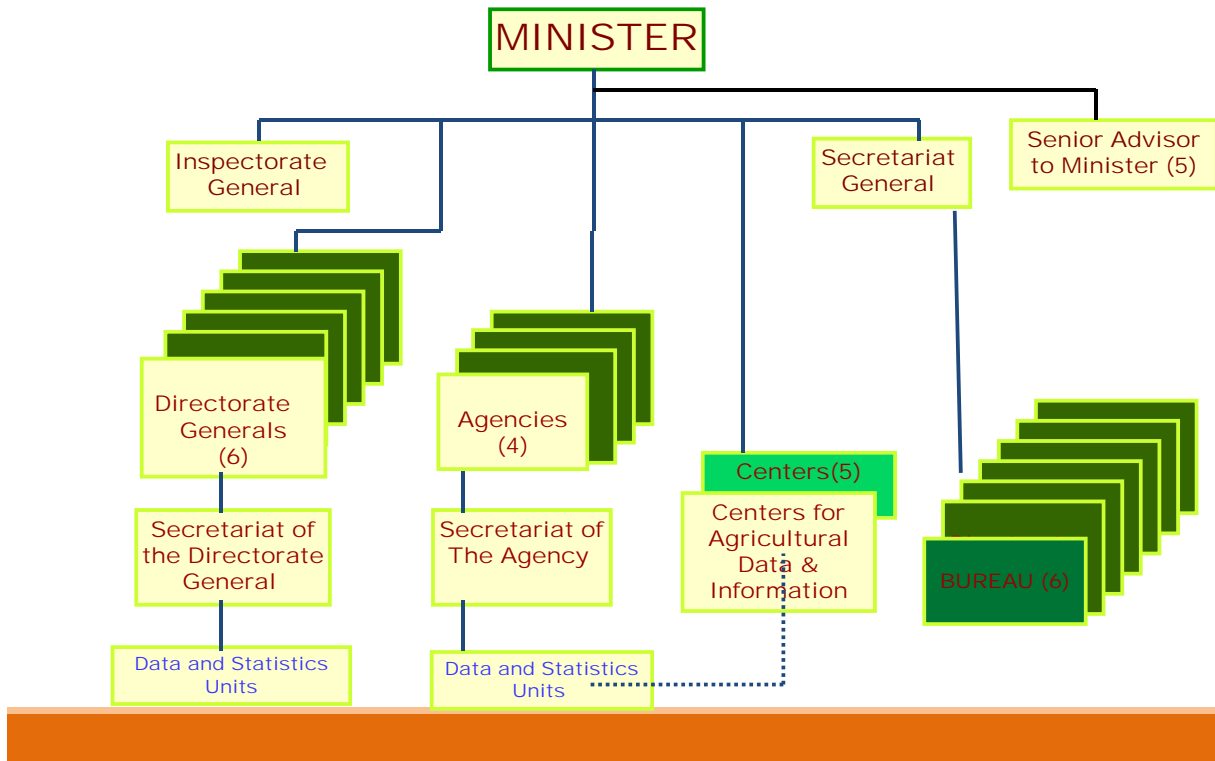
MINISTER

Inspectorate General

Secretariat General

Senior Advisor to Minister (5)

Directorate Generals (6)

Agencies (4)

Centers(5)

Centers for Agricultural Data & Information

BUREAU (6)

Secretariat of the Directorate General

Secretariat of The Agency

Data and Statistics Units

Data and Statistics Units